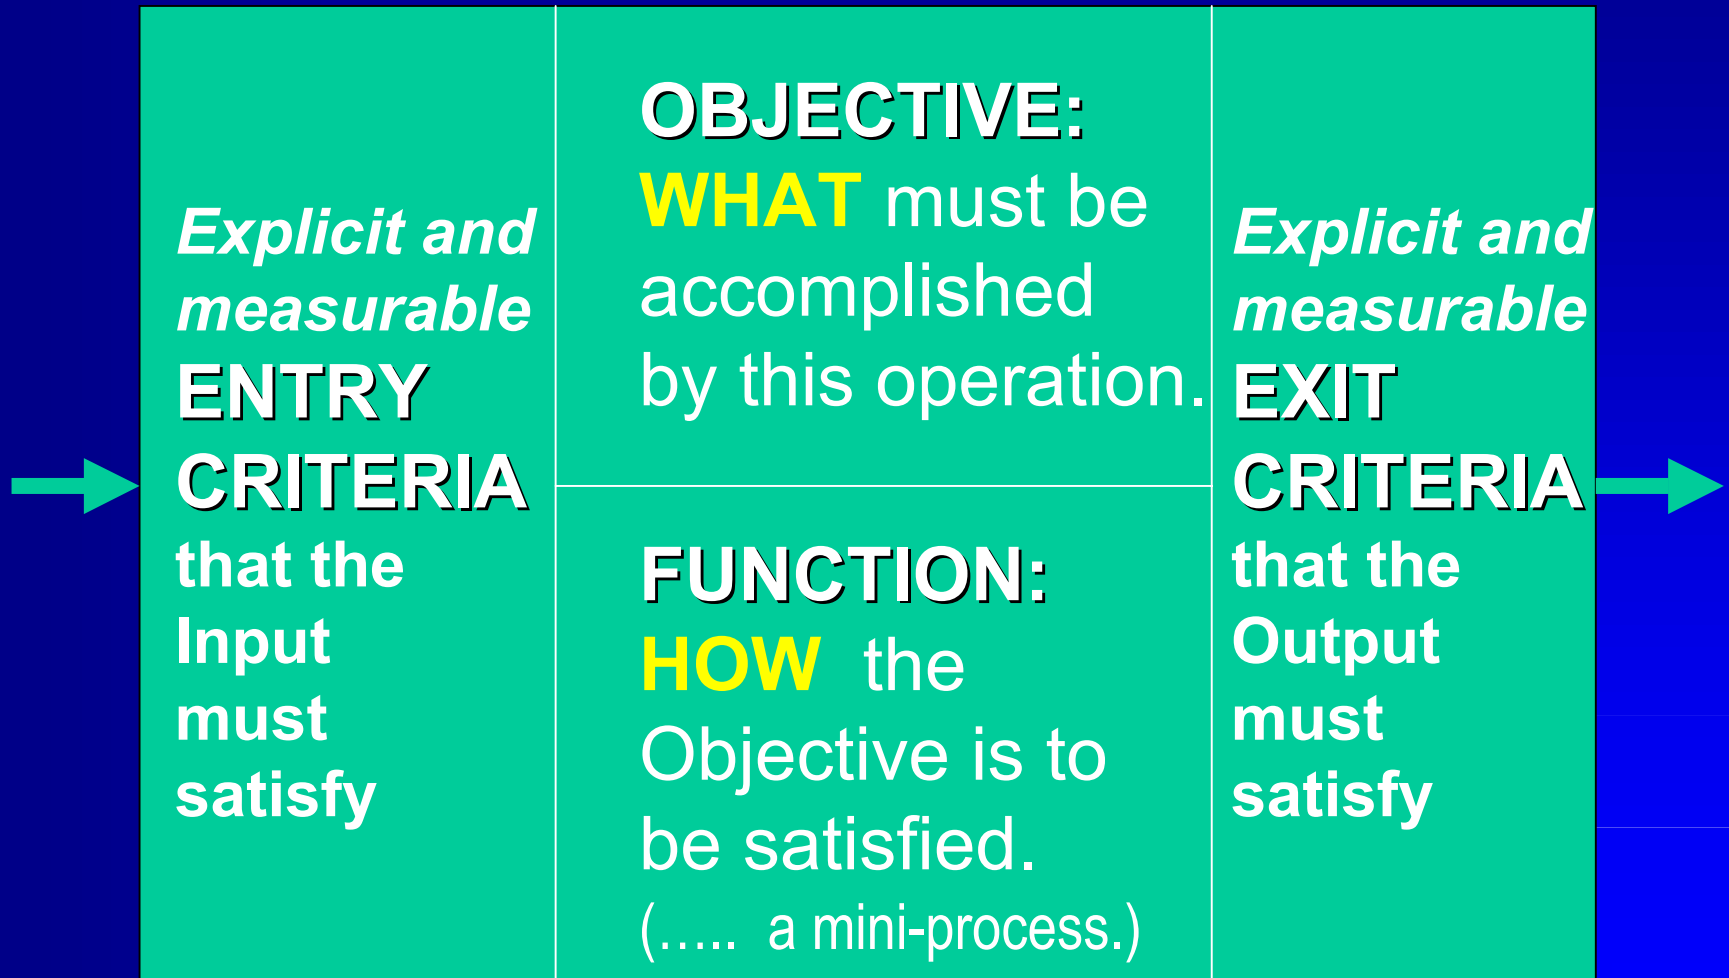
Explicit and measurable ENTRY CRITERIA that the Input must satisfy

OBJECTIVE: WHAT must be accomplished by this operation.

FUNCTION: HOW the Objective is to be satisfied. (….. a mini-process.)

Explicit and measurable EXIT CRITERIA that the Output must satisfy